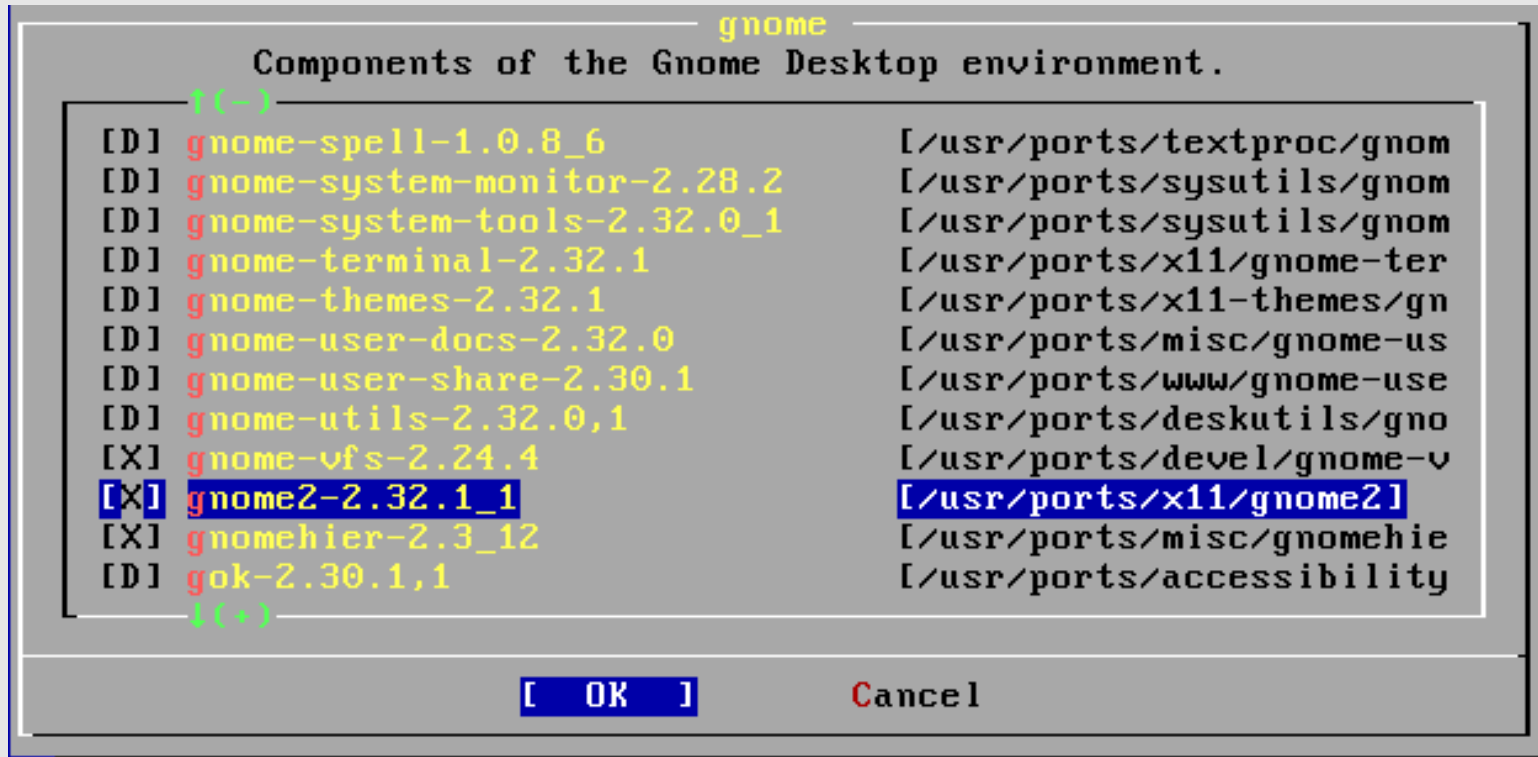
gnome

Components of the Gnome Desktop environment.

↑(-)

[D] gnome-spell-1.0.8_6 [/usr/ports/textproc/gnom
[D] gnome-system-monitor-2.28.2 [/usr/ports/sysutils/gnom
[D] gnome-system-tools-2.32.0_1 [/usr/ports/sysutils/gnom
[D] gnome-terminal-2.32.1 [/usr/ports/x11/gnome-ter
[D] gnome-themes-2.32.1 [/usr/ports/x11-themes/gn
[D] gnome-user-docs-2.32.0 [/usr/ports/misc/gnome-us
[D] gnome-user-share-2.30.1 [/usr/ports/www/gnome-use
[D] gnome-utils-2.32.0,1 [/usr/ports/deskutils/gno
[X] gnome-vfs-2.24.4 [/usr/ports/devel/gnome-v
[X] gnome2-2.32.1_1 [/usr/ports/x11/gnome2]
[X] gnomehier-2.3_12 [/usr/ports/misc/gnomehie
[D] gok-2.30.1,1 [/usr/ports/accessibility

↓(+)

[ OK ] Cancel